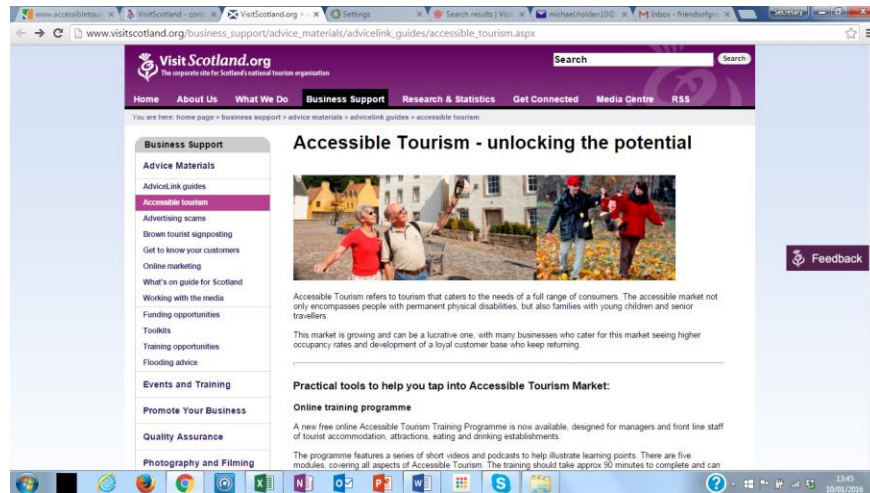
www.accessibletou × | VisitScotland - cont × | VisitScotland.org × | Settings × | Search results | Visit × | michael.holden100 × | Inbox - friendsofgr × | Secretary

www.visitscotland.org/business_support/advice_materials/advicelink_guides/accessible_tourism.aspx

VisitScotland.org
The corporate site for Scotland's national tourism organisation

Search | Search

Home | About Us | What We Do | Business Support | Research & Statistics | Get Connected | Media Centre | RSS

You are here: home page > business support > advice materials > advicelink guides > accessible tourism

Business Support
Advice Materials
AdviceLink guides
Accessible tourism
Advertising scams
Brown tourist signposting
Get to know your customers
Online marketing
What's on guide for Scotland
Working with the media
Funding opportunities
Toolkits
Training opportunities
Flooding advice
Events and Training
Promote Your Business
Quality Assurance
Photography and Filming

Accessible Tourism - unlocking the potential

Accessible Tourism refers to tourism that caters to the needs of a full range of consumers. The accessible market not only encompasses people with permanent physical disabilities, but also families with young children and senior travellers.

This market is growing and can be a lucrative one, with many businesses who cater for this market seeing higher occupancy rates and development of a loyal customer base who keep returning.

Practical tools to help you tap into Accessible Tourism Market:

Online training programme

A new free online Accessible Tourism Training Programme is now available, designed for managers and front line staff of tourist accommodation, attractions, eating and drinking establishments.

The programme features a series of short videos and podcasts to help illustrate learning points. There are five modules, covering all aspects of Accessible Tourism. The training should take approx 90 minutes to complete and can

Feedback

13:45
10/01/2016